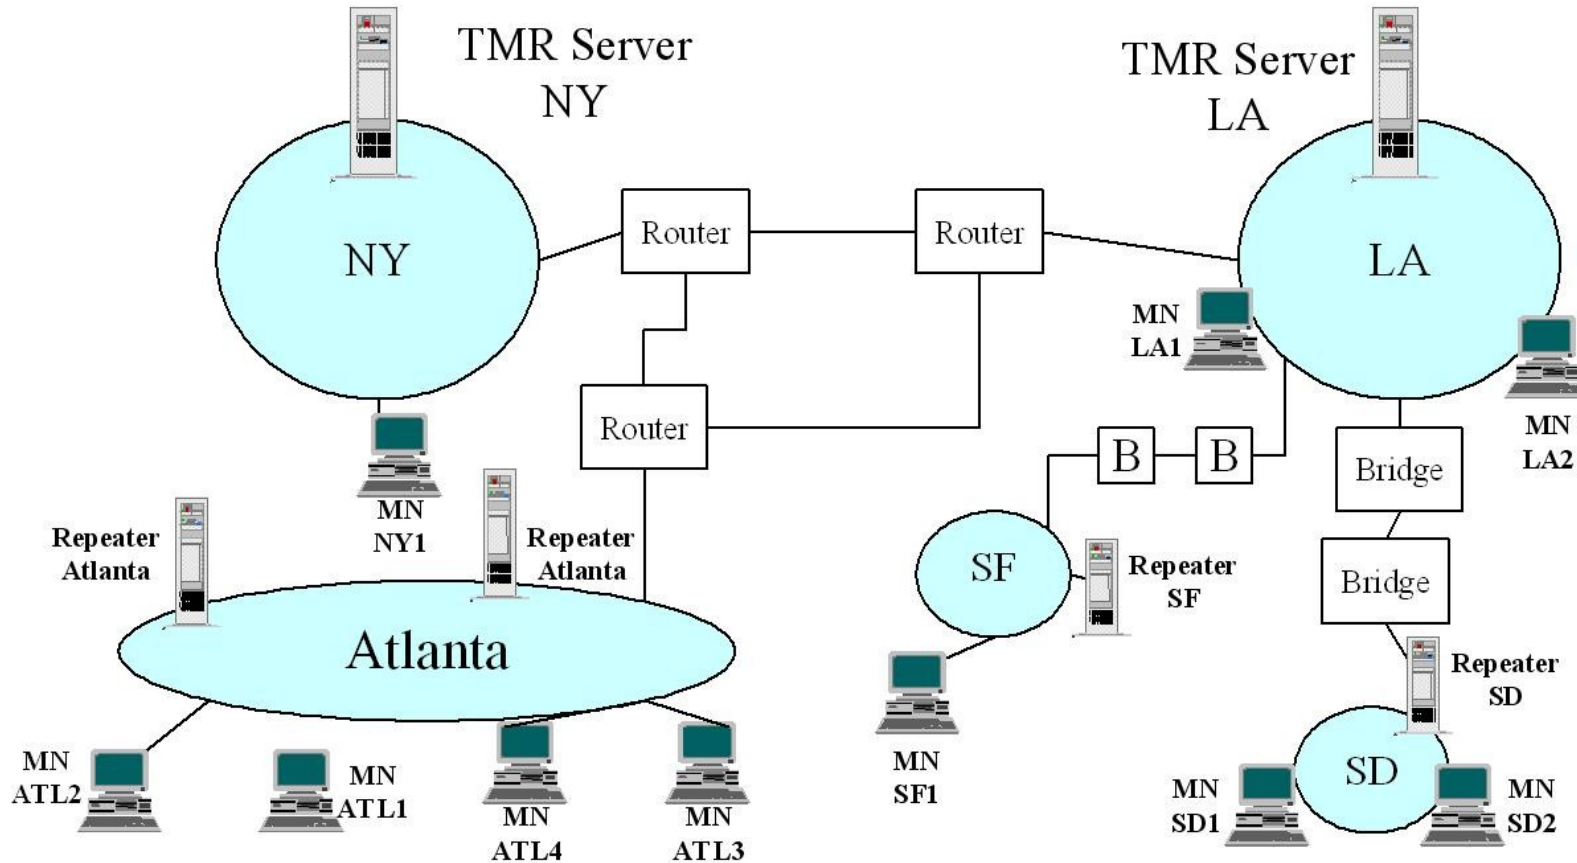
TMR Server
NY

TMR Server
LA

NY

Router

Router

LA

MN
LA1

MN
LA2

Router

B

B

Bridge

Bridge

MN
NY1

Repeater
Atlanta

Repeater
Atlanta

SF

Repeater
SF

Atlanta

Repeater
SD

SD

MN
ATL2

MN
ATL1

MN
ATL4

MN
ATL3

MN
SF1

MN
SD1

MN
SD2